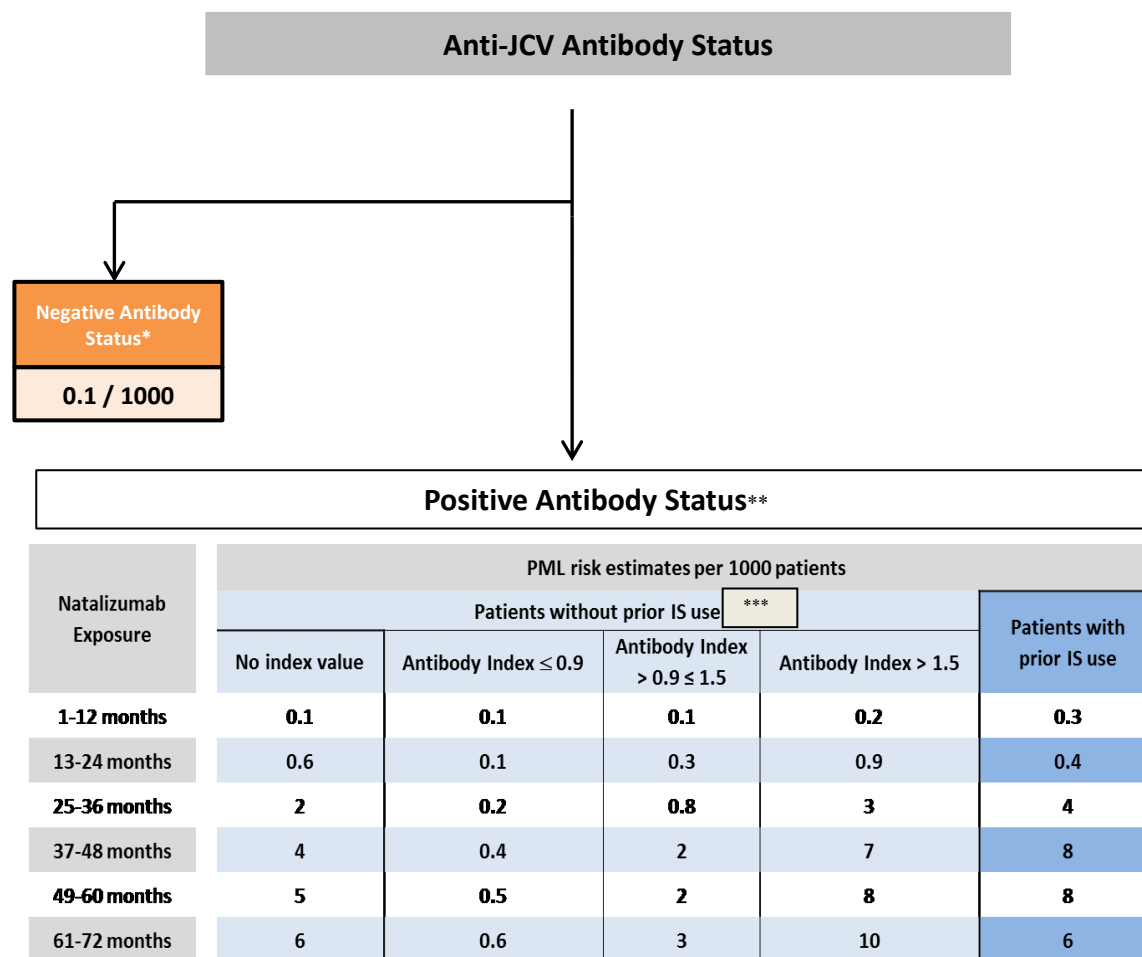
Anti-JCV Antibody Status

Negative Antibody Status*

0.1 / 1000

Positive Antibody Status**

| Natalizumab Exposure | PML risk estimates per 1000 patients | | | | |
|---|---|---|---|---|---|
| | Patients without prior IS use *** | | | | Patients with prior IS use |
| | No index value | Antibody Index ≤ 0.9 | Antibody Index > 0.9 ≤ 1.5 | Antibody Index > 1.5 | |
| 1-12 months | 0.1 | 0.1 | 0.1 | 0.2 | 0.3 |
| 13-24 months | 0.6 | 0.1 | 0.3 | 0.9 | 0.4 |
| 25-36 months | 2 | 0.2 | 0.8 | 3 | 4 |
| 37-48 months | 4 | 0.4 | 2 | 7 | 8 |
| 49-60 months | 5 | 0.5 | 2 | 8 | 8 |
| 61-72 months | 6 | 0.6 | 3 | 10 | 6 |